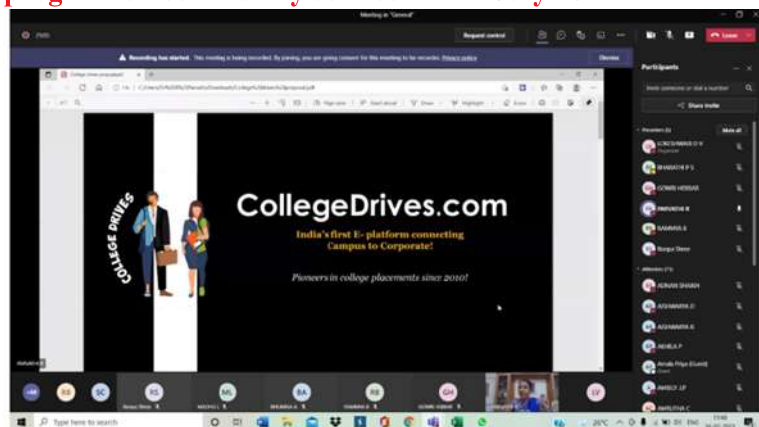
Meeting in "General"

Request control

Leave

Recording has started. This meeting is being recorded. By joining, you are giving consent for this meeting to be recorded. Privacy policy

Dismiss

Participants

Invite someone or dial a number

Share invite

Presenters

Mute all

LOKESHWARA D V

BHARATH P S

GOWRI HEBBAR

BHAVANI R

SAMANVA B

Bunga Shree

Attendees

ADNAN SHAIKH

AISHWARYA D

AISHWARYA K

AKHILA P

Amala Priya (Guest)

AMBILY J P

AMRUTHA C

CollegeDrives.com

India's first E- platform connecting Campus to Corporate!

Pioneers in college placements since 2010!

COLLEGE DRIVES

Type here to search

ENG